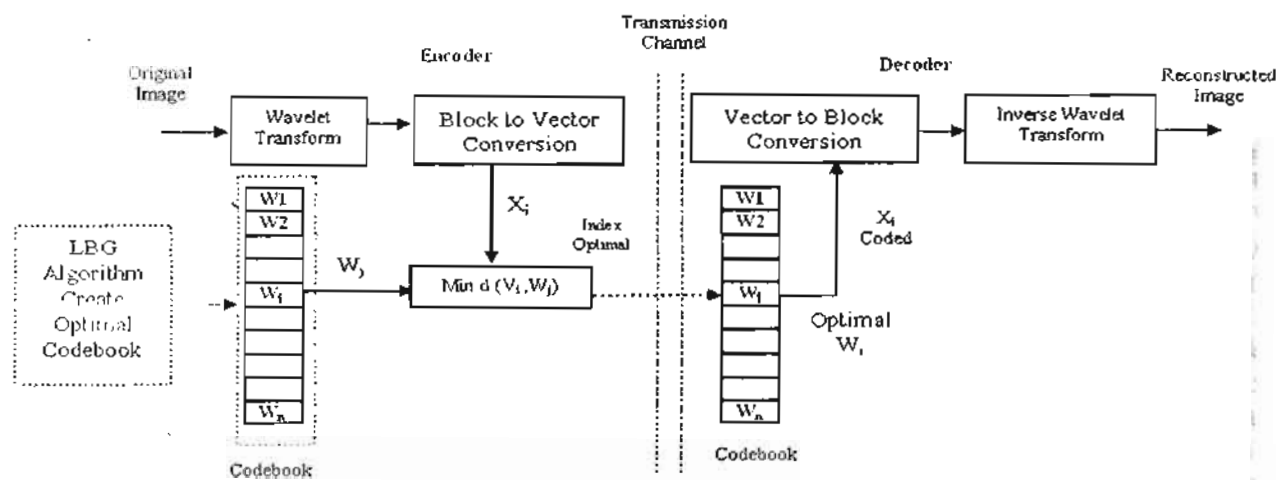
Transmission Channel

Encoder

Decoder

Original Image

Wavelet Transform

Block to Vector Conversion

Vector to Block Conversion

Inverse Wavelet Transform

Reconstructed Image

W1

W2

$X_i$

Index Optimal

W1

W2

$X_i$ Coded

LBG Algorithm Create Optimal Codebook

$W_j$

$W_i$

Min d $(V_i, W_j)$

$W_i$

Optimal $W_i$

$W_n$

$W_n$

Codebook

Codebook